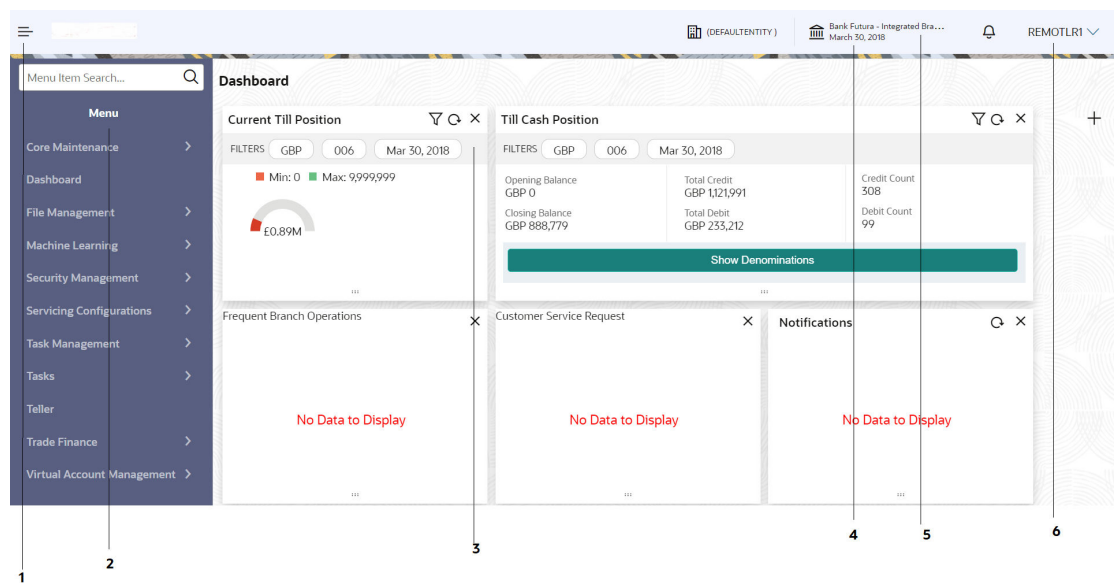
(DEFAULTENTITY)

Bank Futura - Integrated Bra...
March 30, 2018

REMOTLR1

Menu Item Search...

Menu

Core Maintenance

Dashboard

File Management

Machine Learning

Security Management

Servicing Configurations

Task Management

Tasks

Teller

Trade Finance

Virtual Account Management

Dashboard

Current Till Position

FILTERS GBP 006 Mar 30, 2018

Min: 0 Max: 9,999,999

£0.89M

Till Cash Position

FILTERS GBP 006 Mar 30, 2018

Opening Balance
GBP 0

Total Credit
GBP 1,121,991

Credit Count
308

Closing Balance
GBP 888,779

Total Debit
GBP 233,212

Debit Count
99

Show Denominations

Frequent Branch Operations

No Data to Display

Customer Service Request

No Data to Display

Notifications

No Data to Display

1

2

3

4

5

6